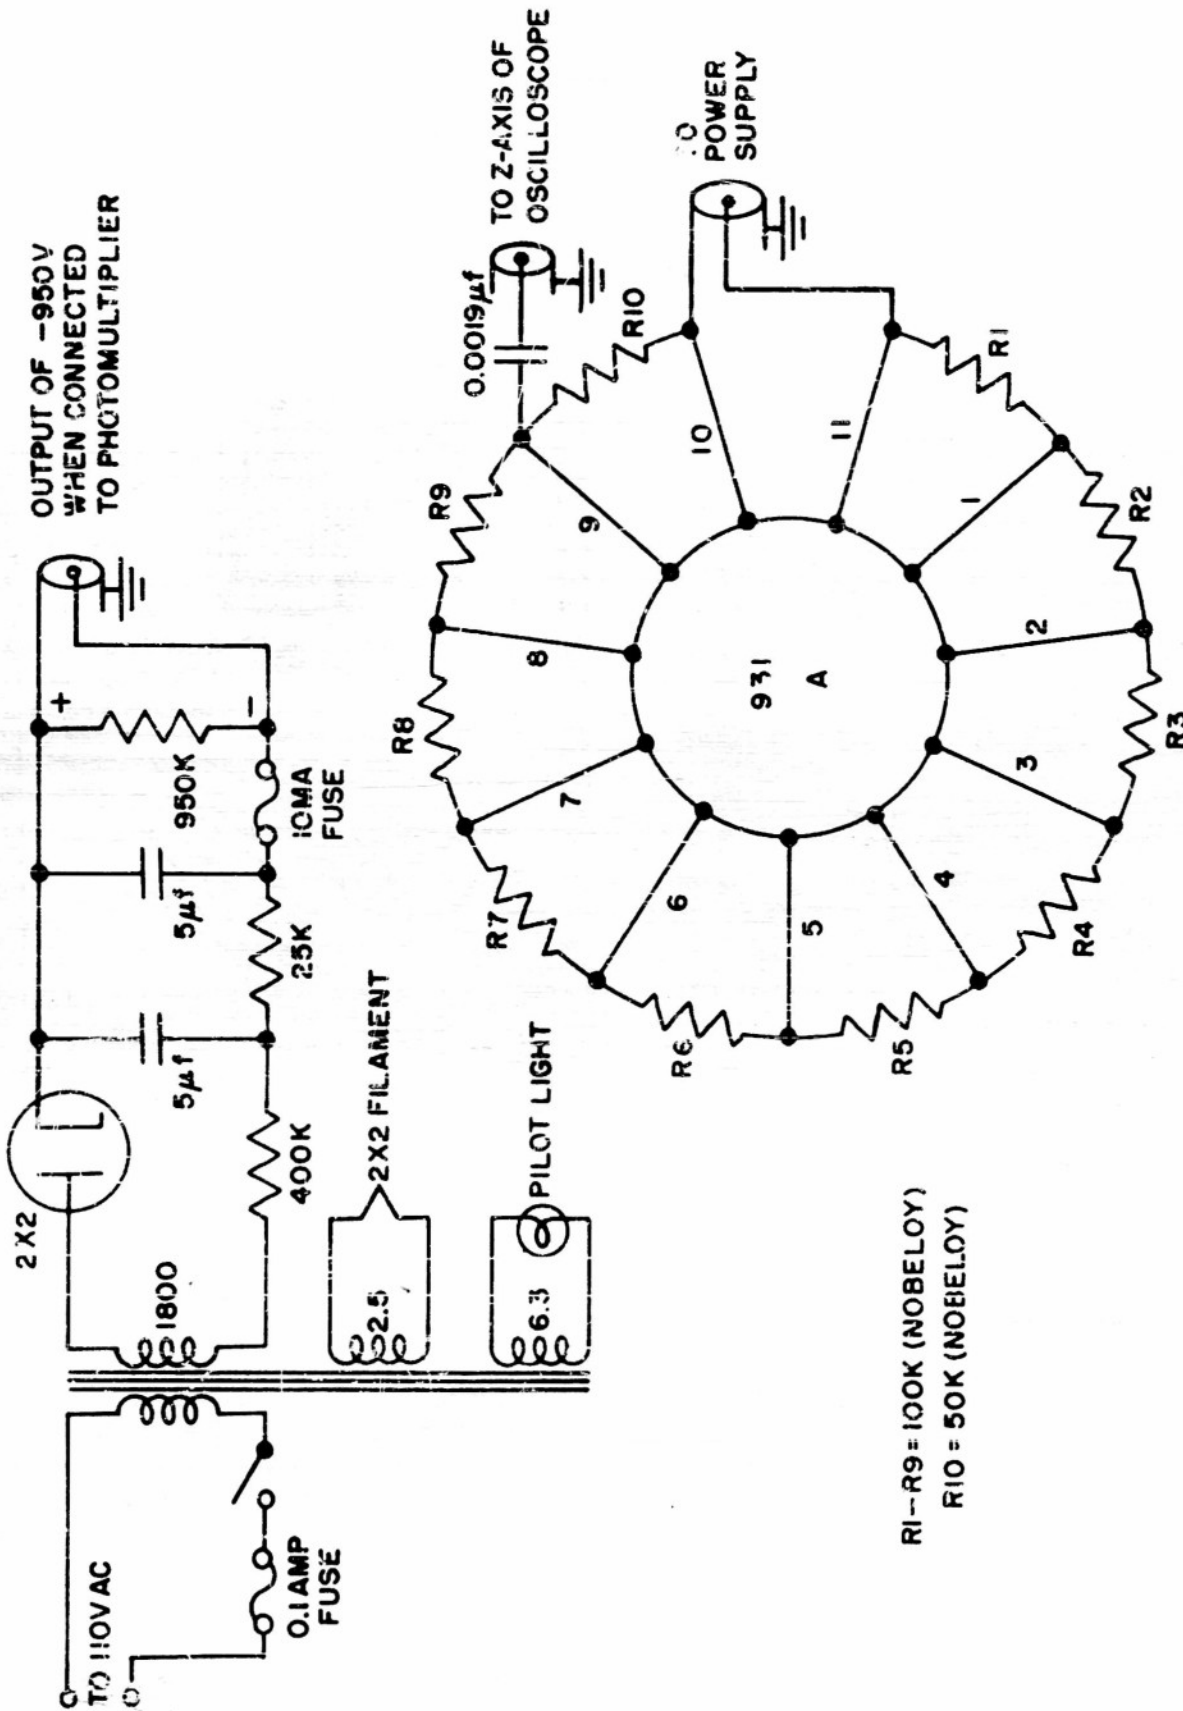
OUTPUT OF −950V WHEN CONNECTED TO PHOTOMULTIPLIER

TO Z-AXIS OF OSCILLOSCOPE

TO POWER SUPPLY

0.0019μf

R10

R9

R1

10

11

9

1

R2

8

2

931 A

R8

R3

+

−

950K

10MA FUSE

3

7

5μf

25K

4

6

R7

5

R4

R6

R5

5μf

2X2 FILAMENT

PILOT LIGHT

400K

2X2

1800

2.5

6.3

TO 110V AC

0.1 AMP FUSE

R1−R9 = 100K (NOBELOY)
R10 = 50K (NOBELOY)